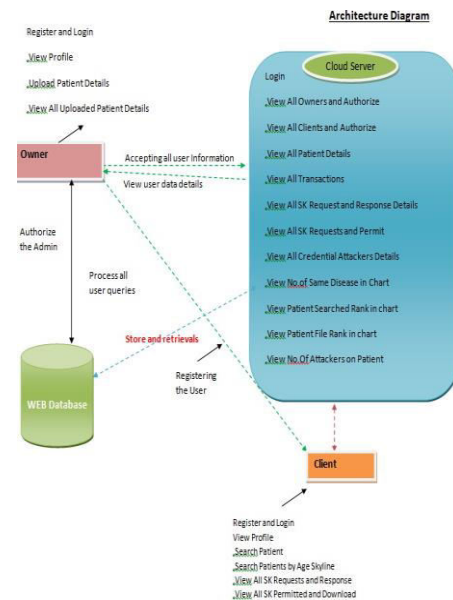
Architecture Diagram

Register and Login

View Profile

Upload Patient Details

View All Uploaded Patient Details

Cloud Server

Login

View All Owners and Authorize

View All Clients and Authorize

View All Patient Details

View All Transactions

View All SK Request and Response Details

View All SK Requests and Permit

View All Credential Attackers Details

View No.of Same Disease in Chart

View Patient Searched Rank in chart

View Patient File Rank in chart

View No.Of Attackers on Patient

Owner

Accepting all user information

View user data details

Authorize the Admin

Process all user queries

Store and retrievals

Registering the User

WEB Database

Client

Register and Login
View Profile
Search Patient
Search Patients by Age Skyline
View All SK Requests and Response
View All SK Permitted and Download